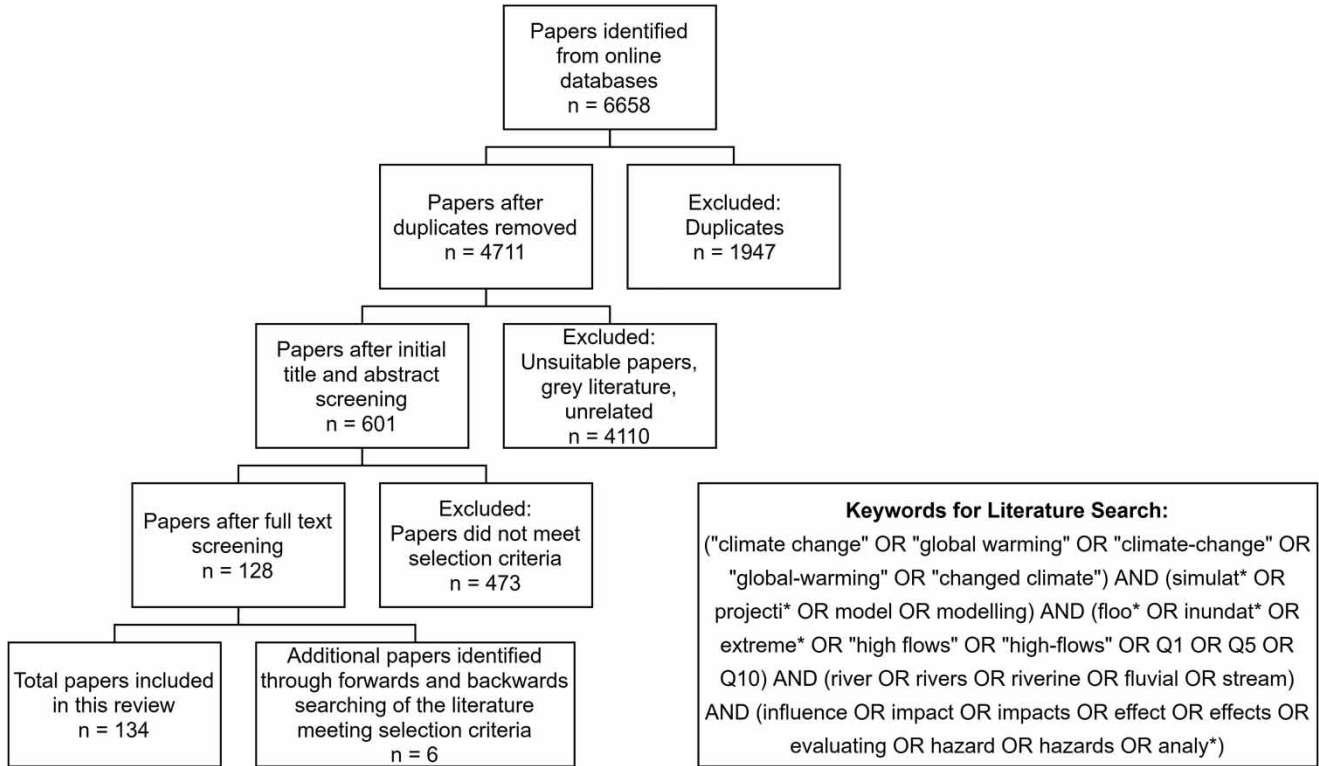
Papers identified from online databases
n = 6658

Papers after duplicates removed
n = 4711

Excluded:
Duplicates
n = 1947

Papers after initial title and abstract screening
n = 601

Excluded:
Unsuitable papers, grey literature, unrelated
n = 4110

Papers after full text screening
n = 128

Excluded:
Papers did not meet selection criteria
n = 473

Total papers included in this review
n = 134

Additional papers identified through forwards and backwards searching of the literature meeting selection criteria
n = 6

Keywords for Literature Search:
("climate change" OR "global warming" OR "climate-change" OR "global-warming" OR "changed climate") AND (simulat* OR projecti* OR model OR modelling) AND (floo* OR inundat* OR extreme* OR "high flows" OR "high-flows" OR Q1 OR Q5 OR Q10) AND (river OR rivers OR riverine OR fluvial OR stream) AND (influence OR impact OR impacts OR effect OR effects OR evaluating OR hazard OR hazards OR analy*)